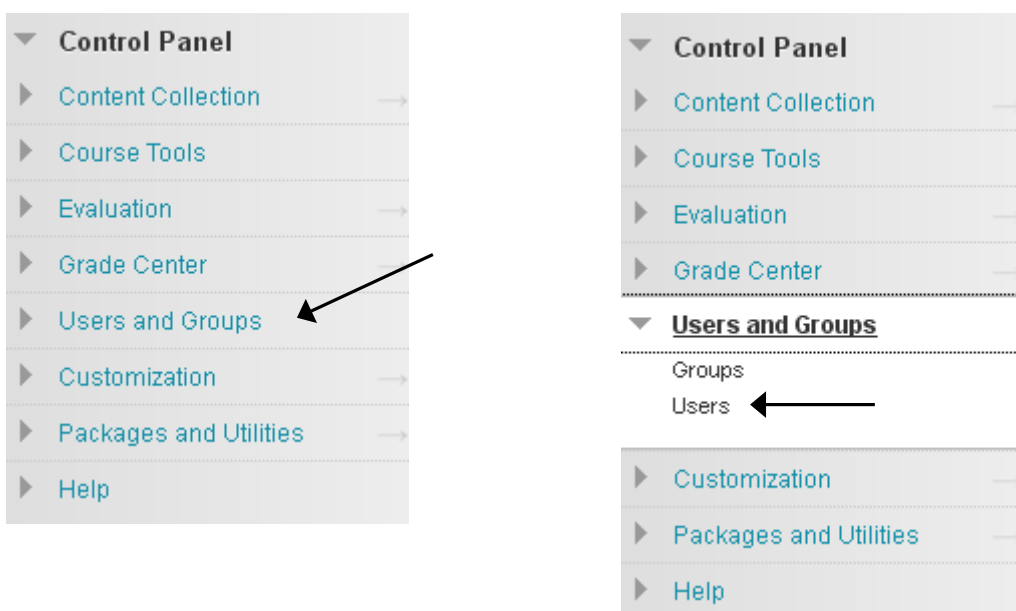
Control Panel
Content Collection
Course Tools
Evaluation
Grade Center
Users and Groups
Customization
Packages and Utilities
Help

Control Panel
Content Collection
Course Tools
Evaluation
Grade Center
Users and Groups
Groups
Users
Customization
Packages and Utilities
Help